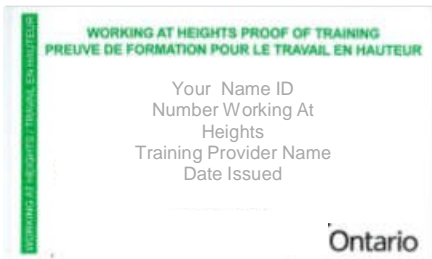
WORKING AT HEIGHTS PROOF OF TRAINING
PREUVE DE FORMATION POUR LE TRAVAIL EN HAUTEUR

WORKING AT HEIGHTS / TRAVAIL EN HAUTEUR

Your Name ID
Number Working At
Heights
Training Provider Name
Date Issued

Ontario